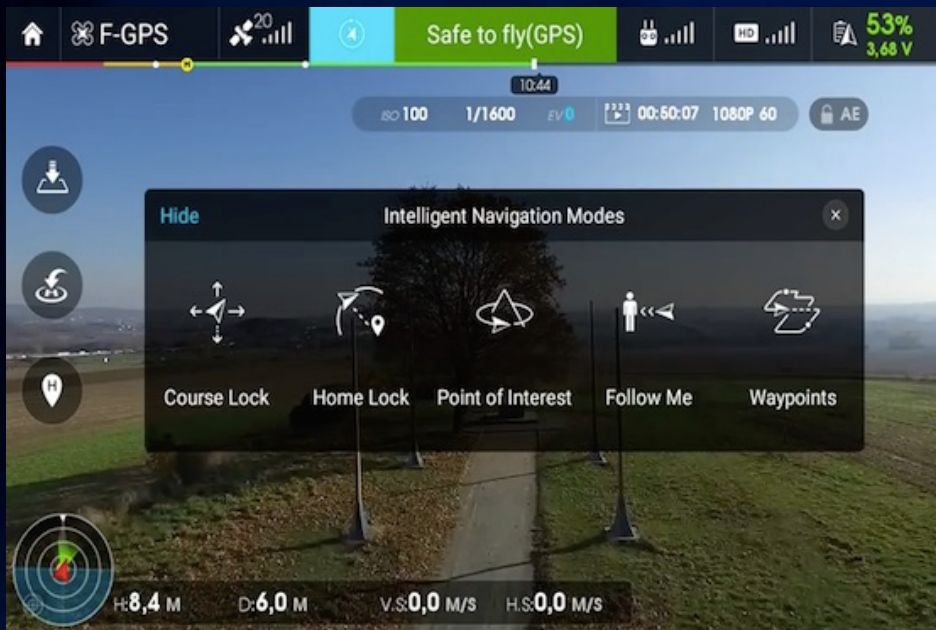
F-GPS
20
Safe to fly(GPS)
HD
53%
3,68 V
H
10:44
ISO 100 1/1600 EV 0 00:50:07 1080P 60
AE
Hide
Intelligent Navigation Modes
Course Lock
Home Lock
Point of Interest
Follow Me
Waypoints
H
H:8,4 M D:6,0 M V.S:0,0 M/S H.S:0,0 M/S